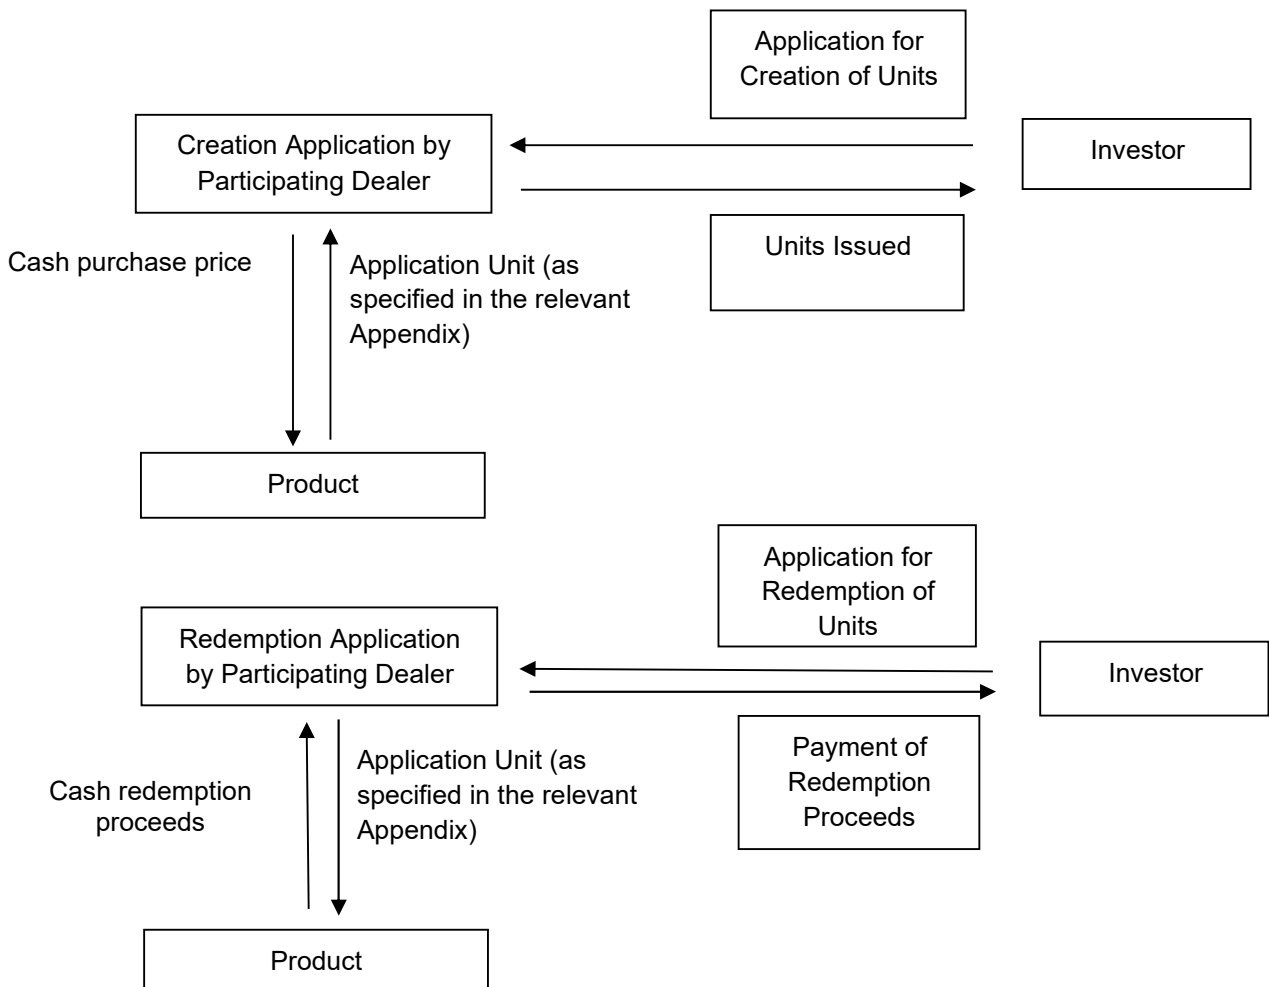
Application for Creation of Units

Creation Application by Participating Dealer

Investor

Units Issued

Cash purchase price

Application Unit (as specified in the relevant Appendix)

Product

Application for Redemption of Units

Redemption Application by Participating Dealer

Investor

Payment of Redemption Proceeds

Cash redemption proceeds

Application Unit (as specified in the relevant Appendix)

Product